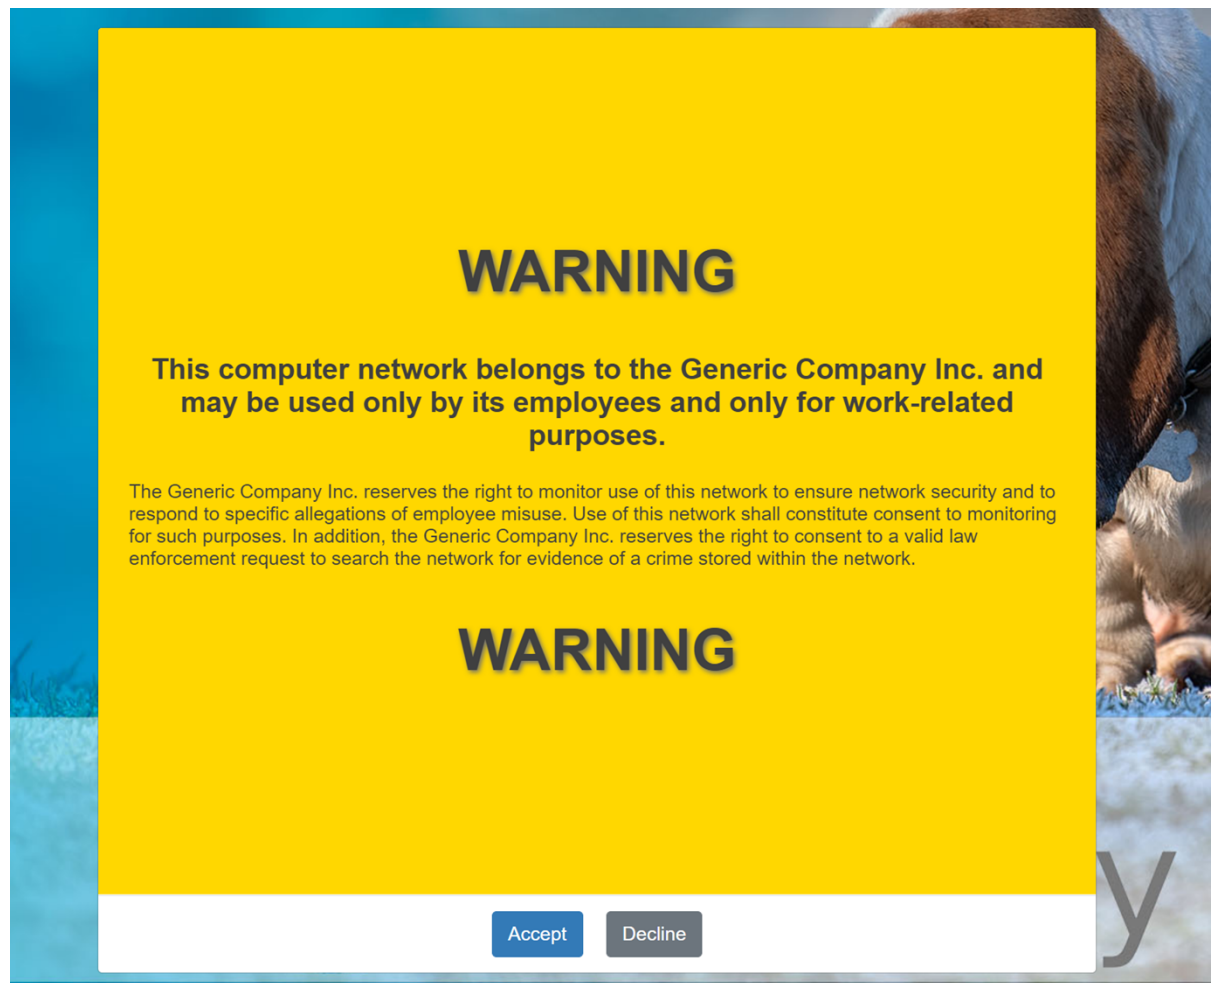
WARNING

This computer network belongs to the Generic Company Inc. and may be used only by its employees and only for work-related purposes.

The Generic Company Inc. reserves the right to monitor use of this network to ensure network security and to respond to specific allegations of employee misuse. Use of this network shall constitute consent to monitoring for such purposes. In addition, the Generic Company Inc. reserves the right to consent to a valid law enforcement request to search the network for evidence of a crime stored within the network.

WARNING

y

Accept Decline